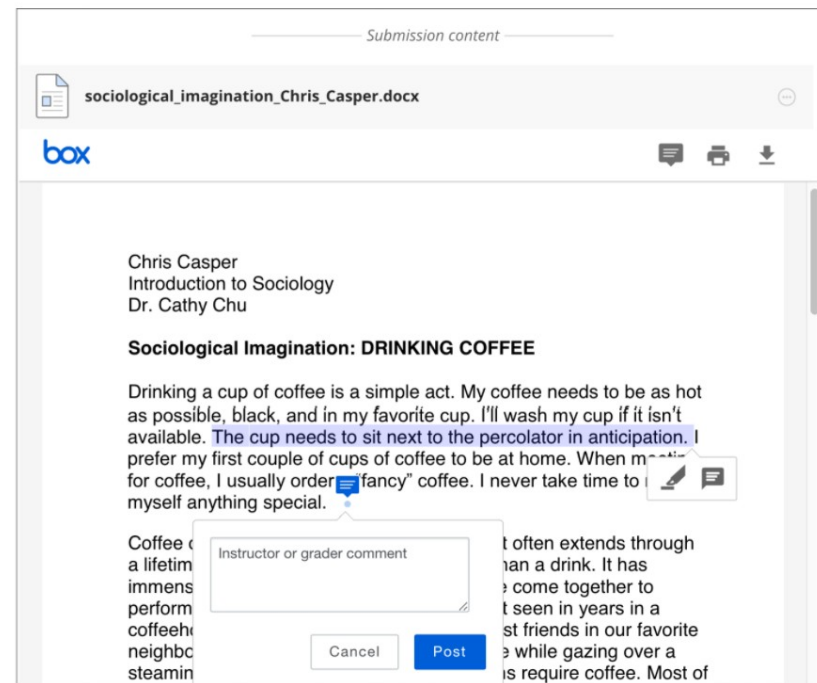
Submission content

sociological_imagination_Chris_Casper.docx

box

Chris Casper
Introduction to Sociology
Dr. Cathy Chu

Sociological Imagination: DRINKING COFFEE

Drinking a cup of coffee is a simple act. My coffee needs to be as hot as possible, black, and in my favorite cup. I'll wash my cup if it isn't available. The cup needs to sit next to the percolator in anticipation. I prefer my first couple of cups of coffee to be at home. When me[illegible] for coffee, I usually order "fancy" coffee. I never take time to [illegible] myself anything special.

Coffee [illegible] t often extends through a lifetim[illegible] han a drink. It has immens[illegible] e come together to perform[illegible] t seen in years in a coffeeh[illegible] st friends in our favorite neighb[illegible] e while gazing over a steamin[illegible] s require coffee. Most of

Instructor or grader comment

Cancel
Post